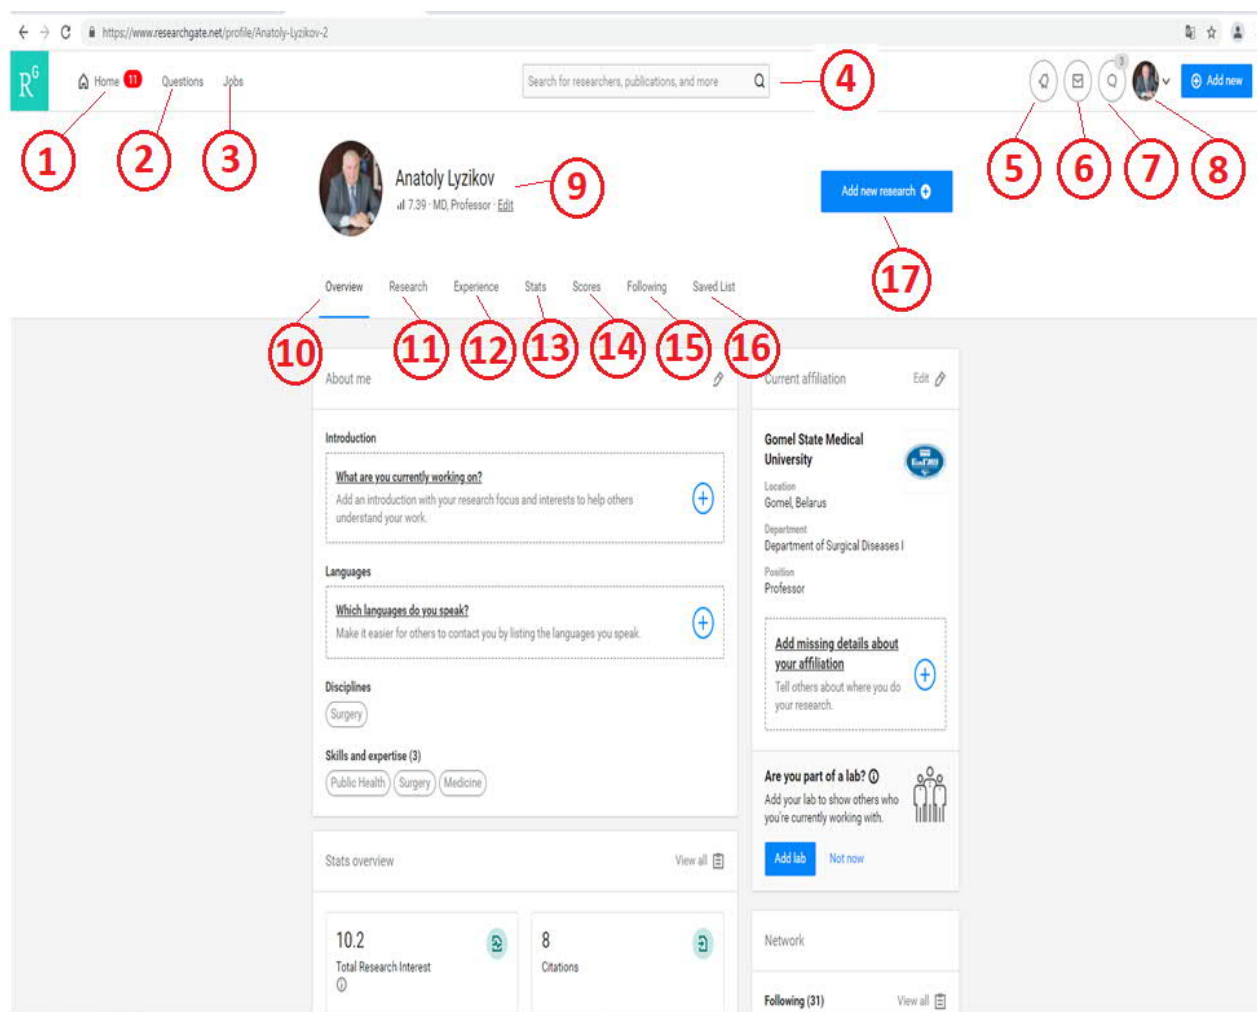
https://www.researchgate.net/profile/Anatoly-Lyzikov-2

$R^G$ Home 11 Questions Jobs

Search for researchers, publications, and more

4

3

Add new

1 2 3

5 6 7 8

Anatoly Lyzikov

7.39 · MD, Professor · Edit

9

Add new research

17

Overview Research Experience Stats Scores Following Saved List

10 11 12 13 14 15 16

About me

Introduction

What are you currently working on?

Add an introduction with your research focus and interests to help others understand your work.

Languages

Which languages do you speak?

Make it easier for others to contact you by listing the languages you speak.

Disciplines

Surgery

Skills and expertise (3)

Public Health Surgery Medicine

Stats overview

View all

10.2

Total Research Interest

8

Citations

Current affiliation

Edit

Gomel State Medical University

Location

Gomel, Belarus

Department

Department of Surgical Diseases I

Position

Professor

Add missing details about your affiliation

Tell others about where you do your research.

Are you part of a lab?

Add your lab to show others who you're currently working with.

Add lab Not now

Network

Following (31)

View all